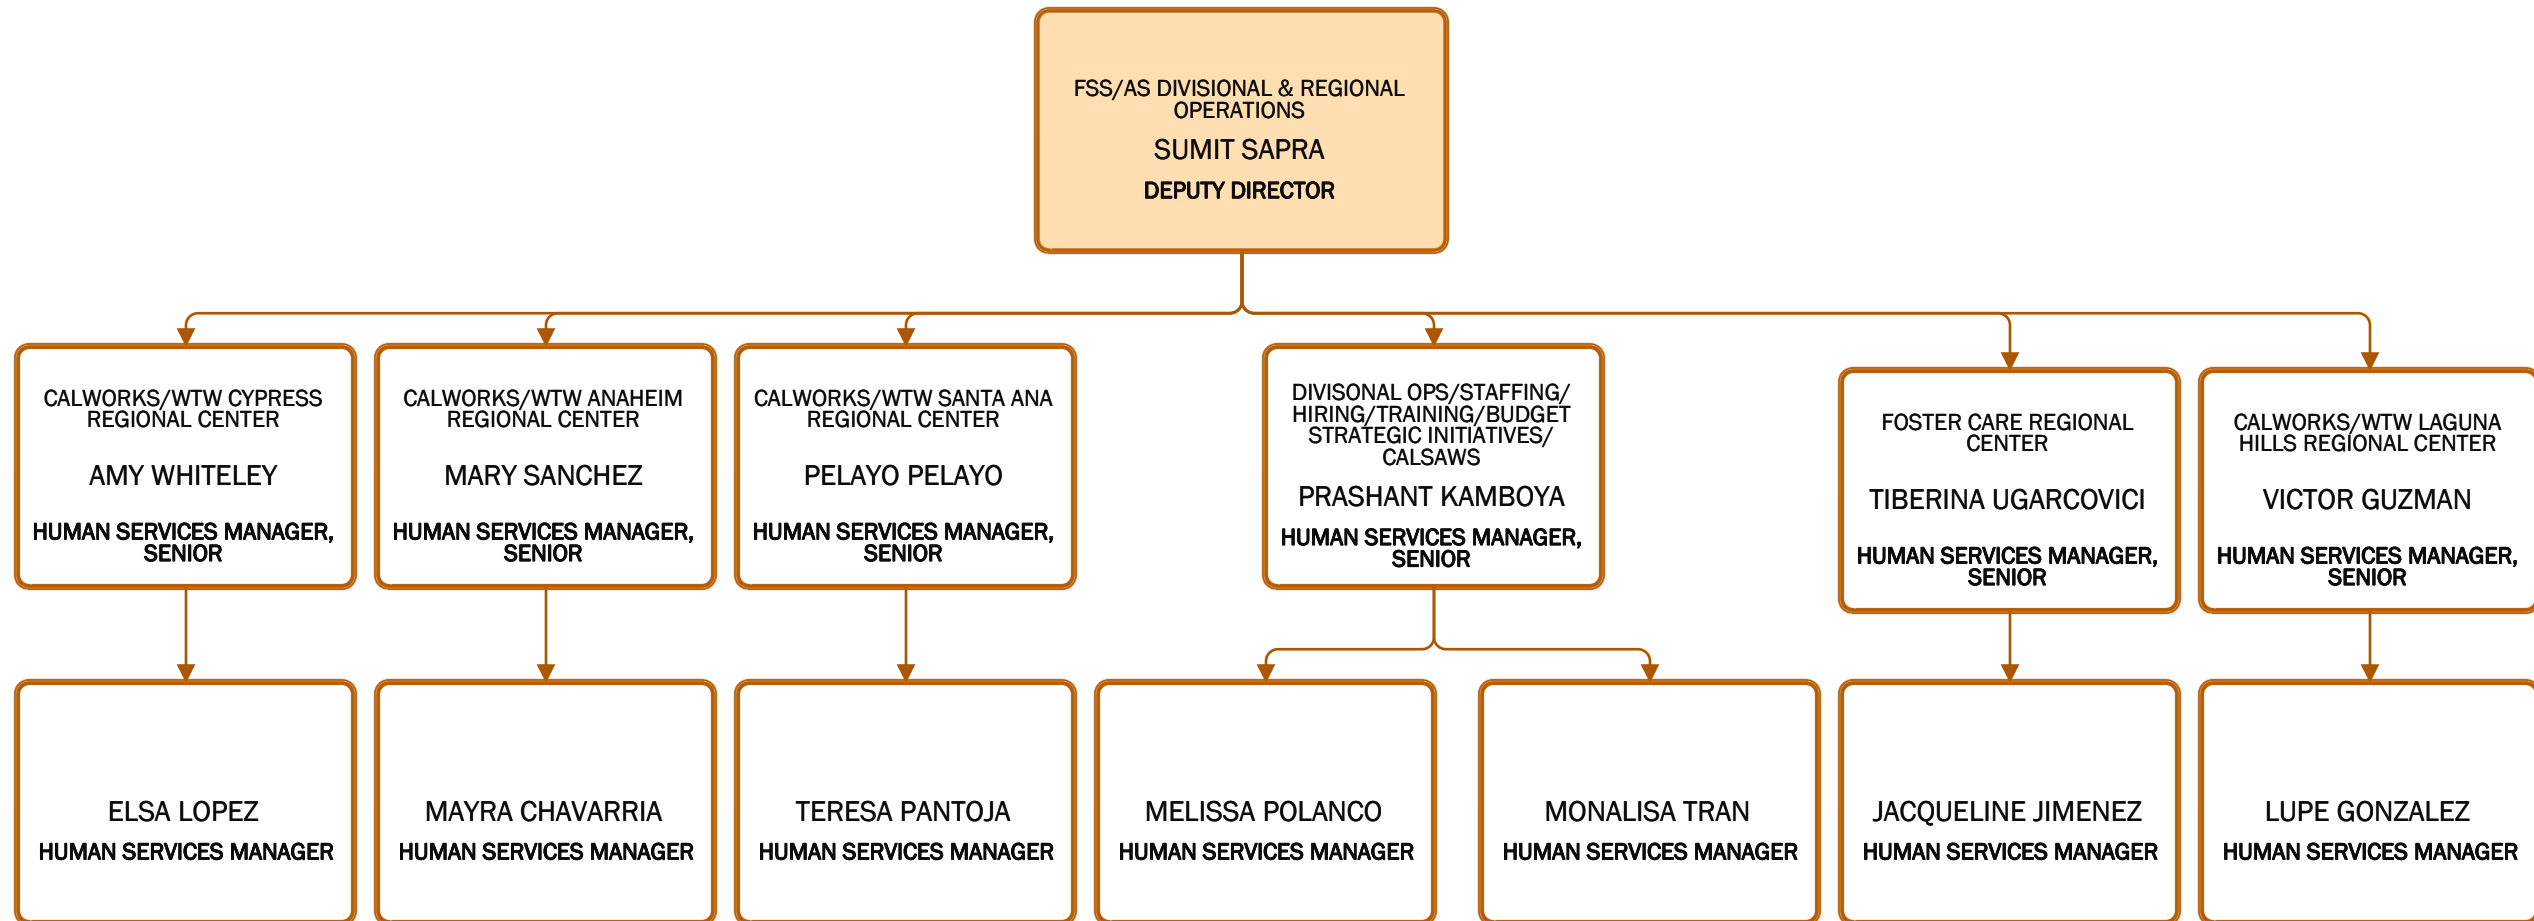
FSS/AS DIVISIONAL & REGIONAL OPERATIONS
SUMIT SAPRA
DEPUTY DIRECTOR

CALWORKS/WTW CYPRESS REGIONAL CENTER
AMY WHITELEY
HUMAN SERVICES MANAGER, SENIOR

CALWORKS/WTW ANAHEIM REGIONAL CENTER
MARY SANCHEZ
HUMAN SERVICES MANAGER, SENIOR

CALWORKS/WTW SANTA ANA REGIONAL CENTER
PELAYO PELAYO
HUMAN SERVICES MANAGER, SENIOR

DIVISONAL OPS/STAFFING/ HIRING/TRAINING/BUDGET STRATEGIC INITIATIVES/ CALSAWS
PRASHANT KAMBOYA
HUMAN SERVICES MANAGER, SENIOR

FOSTER CARE REGIONAL CENTER
TIBERINA UGARCOVICI
HUMAN SERVICES MANAGER, SENIOR

CALWORKS/WTW LAGUNA HILLS REGIONAL CENTER
VICTOR GUZMAN
HUMAN SERVICES MANAGER, SENIOR

ELSA LOPEZ
HUMAN SERVICES MANAGER

MAYRA CHAVARRIA
HUMAN SERVICES MANAGER

TERESA PANTOJA
HUMAN SERVICES MANAGER

MELISSA POLANCO
HUMAN SERVICES MANAGER

MONALISA TRAN
HUMAN SERVICES MANAGER

JACQUELINE JIMENEZ
HUMAN SERVICES MANAGER

LUPE GONZALEZ
HUMAN SERVICES MANAGER